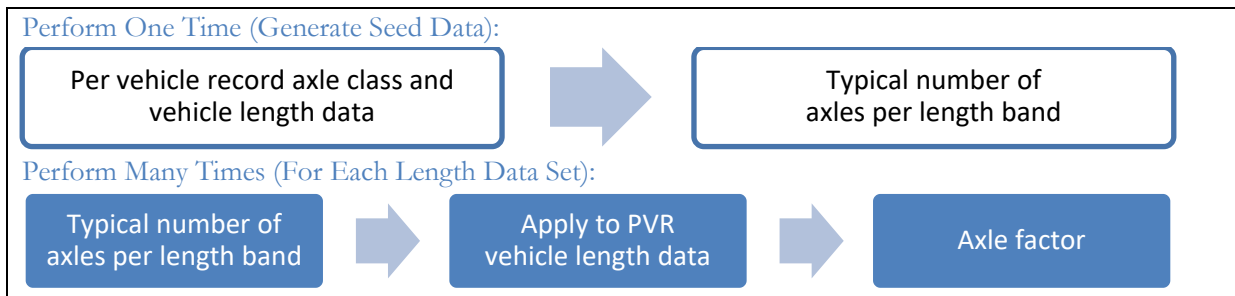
Perform One Time (Generate Seed Data):

Per vehicle record axle class and vehicle length data

Typical number of axles per length band

Perform Many Times (For Each Length Data Set):

Typical number of axles per length band

Apply to PVR vehicle length data

Axle factor